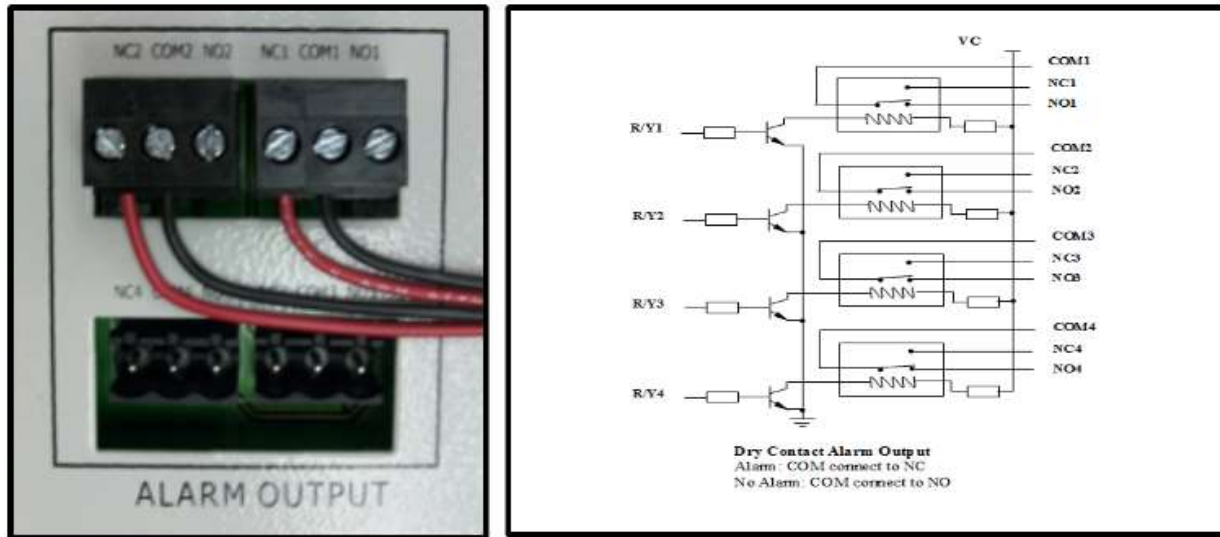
NC2 COM2 NO2 NC1 COM1 NO1

NC4 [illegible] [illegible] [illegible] COM3 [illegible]

ALARM OUTPUT

VC

COM1
NC1
NO1
R/Y1
COM2
NC2
NO2
R/Y2
COM3
NC3
NO3
R/Y3
COM4
NC4
NO4
R/Y4

Dry Contact Alarm Output
Alarm: COM connect to NC
No Alarm: COM connect to NO